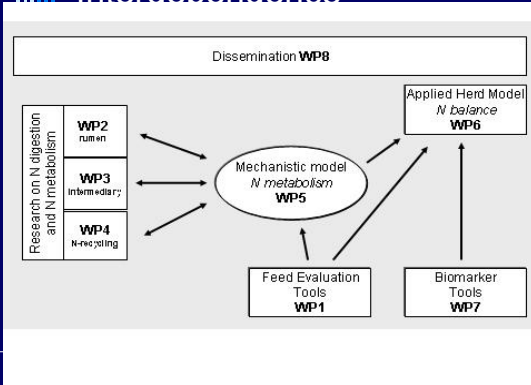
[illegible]

Dissemination **WP8**

Research on N digestion and N metabolism

**WP2** rumen

**WP3** intermediary

**WP4** N-recycling

Mechanistic model *N metabolism* **WP5**

Applied Herd Model *N balance* **WP6**

Feed Evaluation Tools **WP1**

Biomarker Tools **WP7**